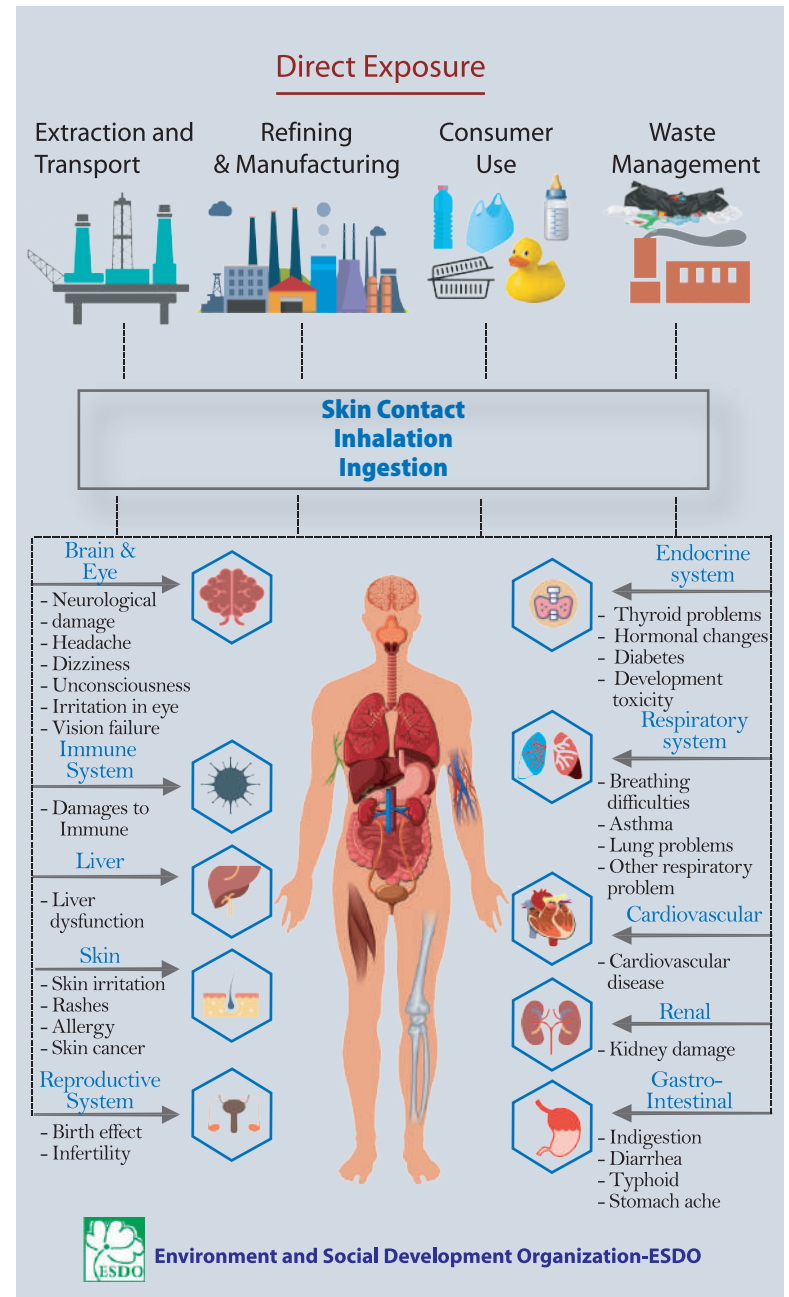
Direct Exposure

Extraction and Transport

Refining & Manufacturing

Consumer Use

Waste Management

Skin Contact
Inhalation
Ingestion

Brain & Eye
- Neurological
- damage
- Headache
- Dizziness
- Unconsciousness
- Irritation in eye
- Vision failure

Immune System
- Damages to Immune

Liver
- Liver dysfunction

Skin
- Skin irritation
- Rashes
- Allergy
- Skin cancer

Reproductive System
- Birth effect
- Infertility

Endocrine system
- Thyroid problems
- Hormonal changes
- Diabetes
- Development toxicity

Respiratory system
- Breathing difficulties
- Asthma
- Lung problems
- Other respiratory problem

Cardiovascular
- Cardiovascular disease

Renal
- Kidney damage

Gastro-Intestinal
- Indigestion
- Diarrhea
- Typhoid
- Stomach ache

ESDO
Environment and Social Development Organization-ESDO